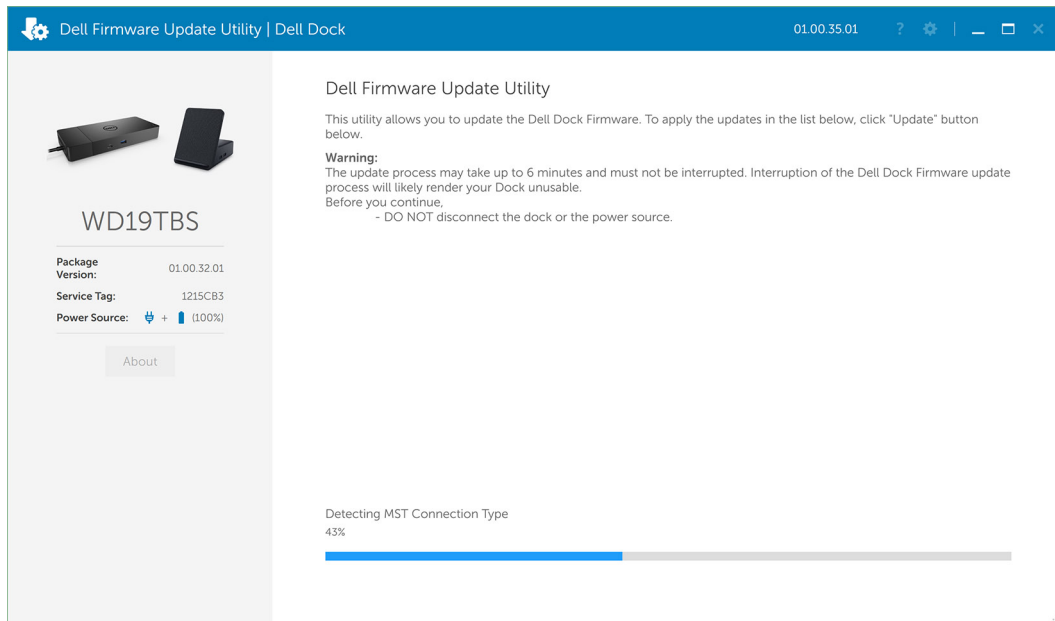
Dell Firmware Update Utility | Dell Dock

01.00.35.01

?

WD19TBS

Package Version: 01.00.32.01

Service Tag: 1215CB3

Power Source: + (100%)

About

Dell Firmware Update Utility

This utility allows you to update the Dell Dock Firmware. To apply the updates in the list below, click "Update" button below.

Warning:
The update process may take up to 6 minutes and must not be interrupted. Interruption of the Dell Dock Firmware update process will likely render your Dock unusable.
Before you continue,
- DO NOT disconnect the dock or the power source.

Detecting MST Connection Type
43%